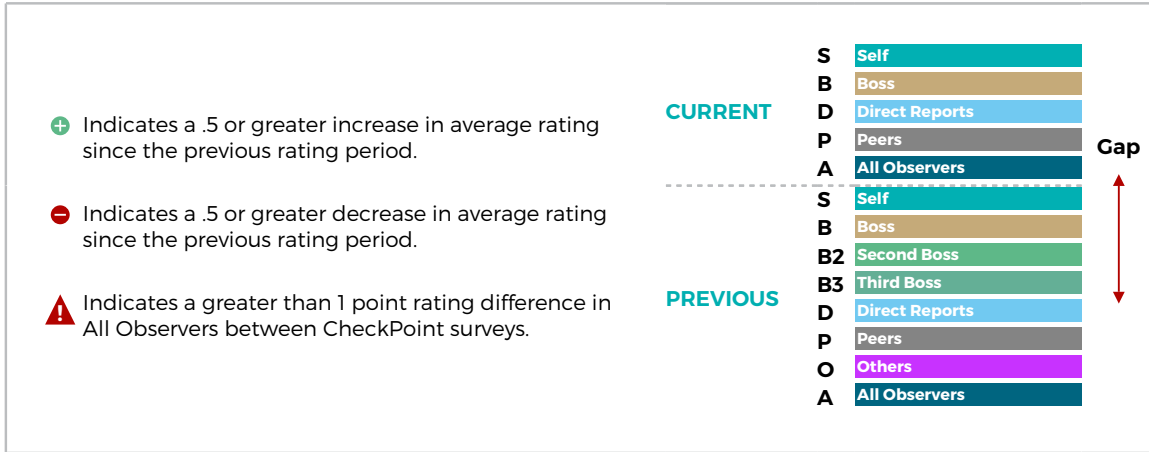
Indicates a .5 or greater increase in average rating since the previous rating period.

Indicates a .5 or greater decrease in average rating since the previous rating period.

Indicates a greater than 1 point rating difference in All Observers between CheckPoint surveys.

CURRENT

S Self
B Boss
D Direct Reports
P Peers
A All Observers

Gap

PREVIOUS

S Self
B Boss
B2 Second Boss
B3 Third Boss
D Direct Reports
P Peers
O Others
A All Observers